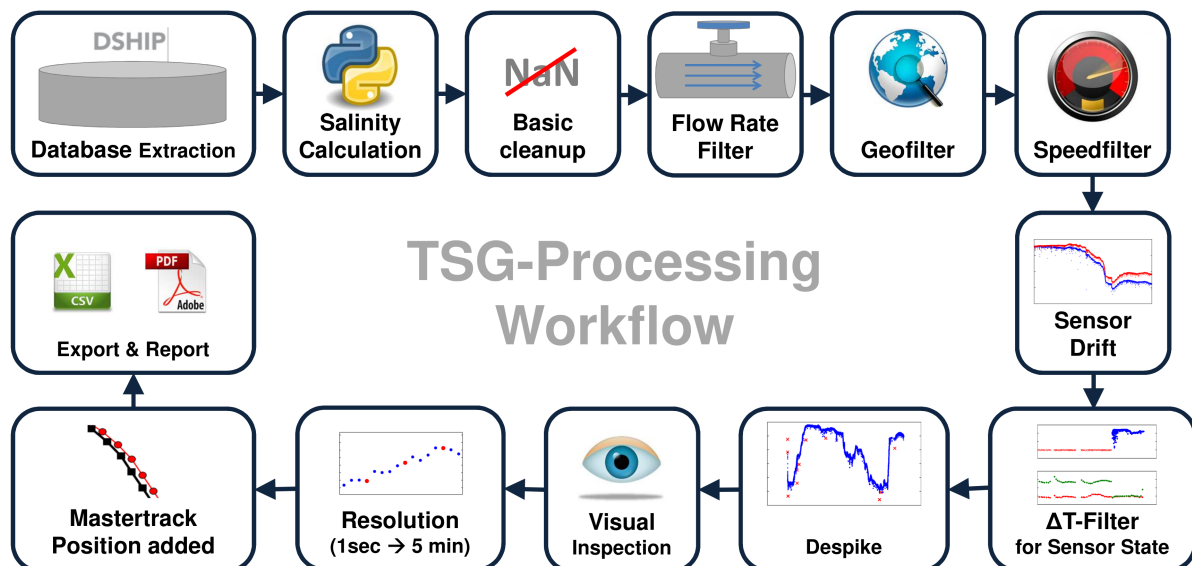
DSHIP

Database Extraction

Salinity Calculation

NaN

Basic cleanup

Flow Rate Filter

Geofilter

Speedfilter

TSG-Processing Workflow

CSV

PDF

Adobe

Export & Report

Sensor Drift

Mastertrack Position added

Resolution (1sec → 5 min)

Visual Inspection

Despike

ΔT-Filter for Sensor State